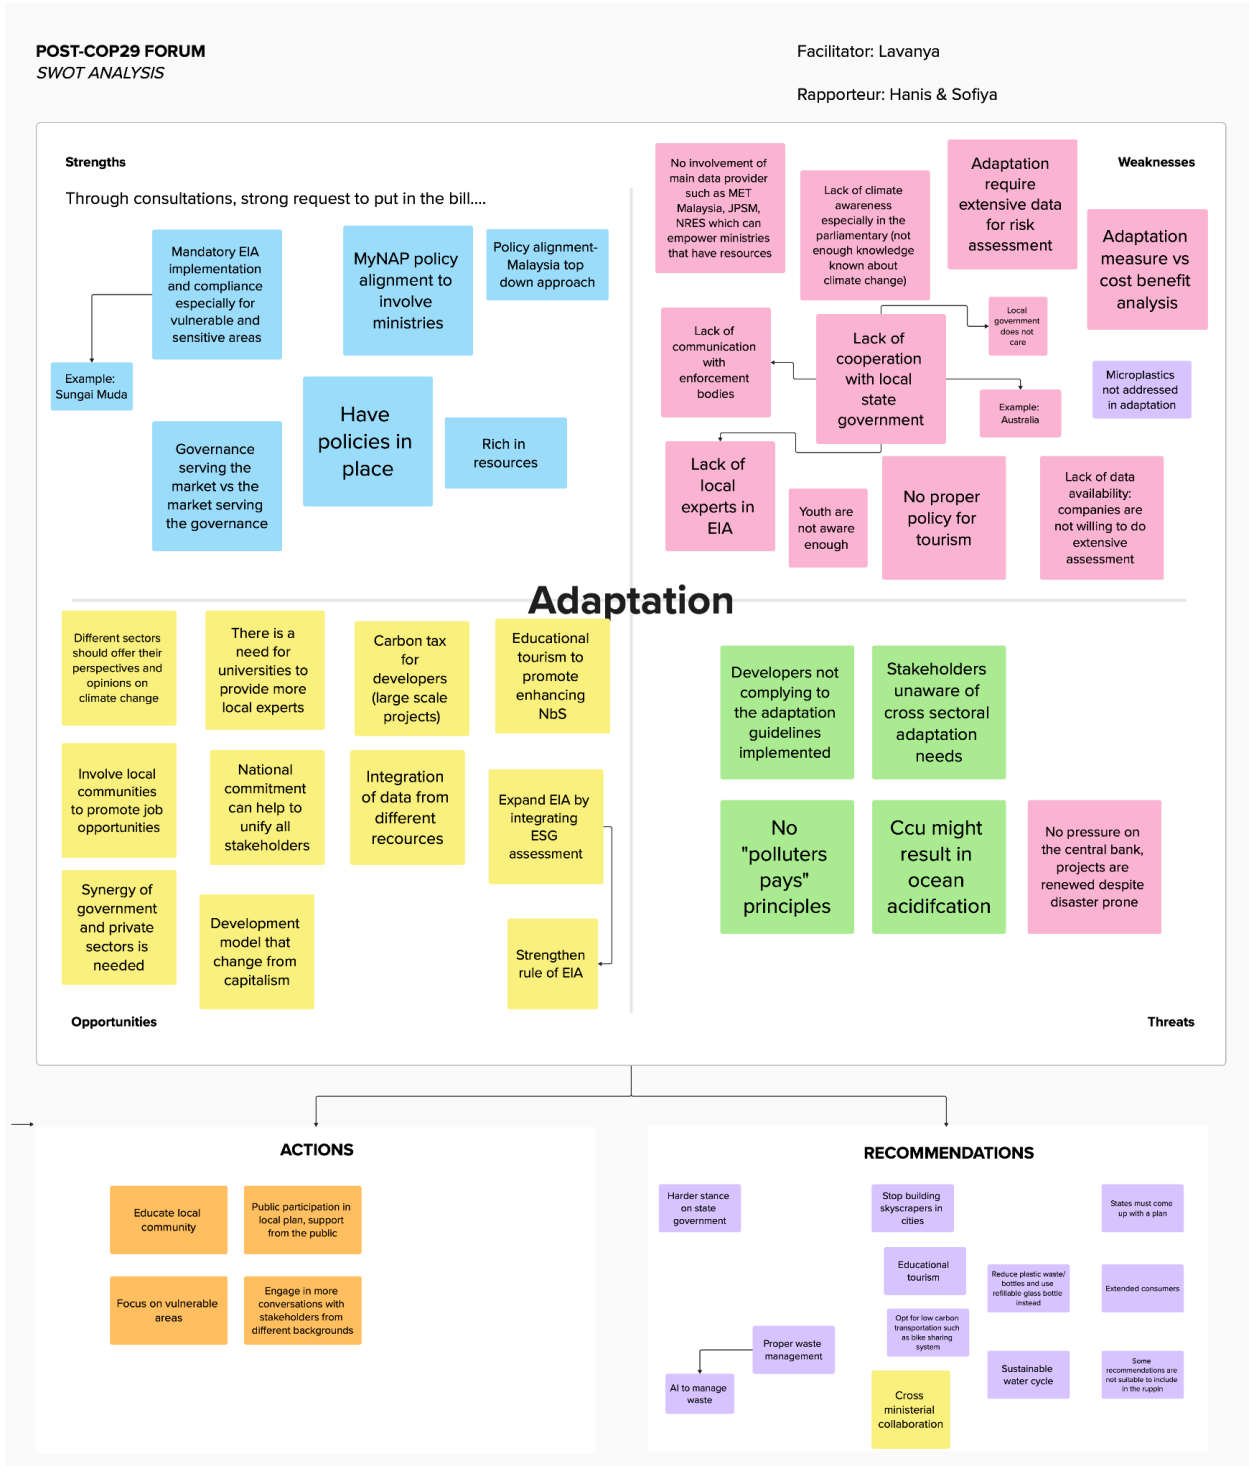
POST-COP29 FORUM
SWOT ANALYSIS

Facilitator: Lavanya

Rapporteur: Hanis & Sofiya

Strengths

Through consultations, strong request to put in the bill....

Mandatory EIA implementation and compliance especially for vulnerable and sensitive areas

Example: Sungai Muda

MyNAP policy alignment to involve ministries

Policy alignment- Malaysia top down approach

Governance serving the market vs the market serving the governance

Have policies in place

Rich in resources

Weaknesses

No involvement of main data provider such as MET Malaysia, JPSM, NRES which can empower ministries that have resources

Lack of climate awareness especially in the parliamentary (not enough knowledge known about climate change)

Adaptation require extensive data for risk assessment

Adaptation measure vs cost benefit analysis

Lack of communication with enforcement bodies

Lack of cooperation with local state government

Local government does not care

Example: Australia

Microplastics not addressed in adaptation

Lack of local experts in EIA

Youth are not aware enough

No proper policy for tourism

Lack of data availability: companies are not willing to do extensive assessment

Adaptation

Different sectors should offer their perspectives and opinions on climate change

There is a need for universities to provide more local experts

Carbon tax for developers (large scale projects)

Educational tourism to promote enhancing NbS

Involve local communities to promote job opportunities

National commitment can help to unify all stakeholders

Integration of data from different recources

Expand EIA by integrating ESG assessment

Synergy of government and private sectors is needed

Development model that change from capitalism

Strengthen rule of EIA

Opportunities

Developers not complying to the adaptation guidelines implemented

Stakeholders unaware of cross sectoral adaptation needs

No "polluters pays" principles

Ccu might result in ocean acidifcation

No pressure on the central bank, projects are renewed despite disaster prone

Threats

ACTIONS

Educate local community

Public participation in local plan, support from the public

Focus on vulnerable areas

Engage in more conversations with stakeholders from different backgrounds

RECOMMENDATIONS

Harder stance on state government

Stop building skyscrapers in cities

States must come up with a plan

Educational tourism

Reduce plastic waste/ bottles and use refillable glass bottle instead

Extended consumers

Opt for low carbon transportation such as bike sharing system

Proper waste management

AI to manage waste

Sustainable water cycle

Some recommendations are not suitable to include in the ruppin

Cross ministerial collaboration